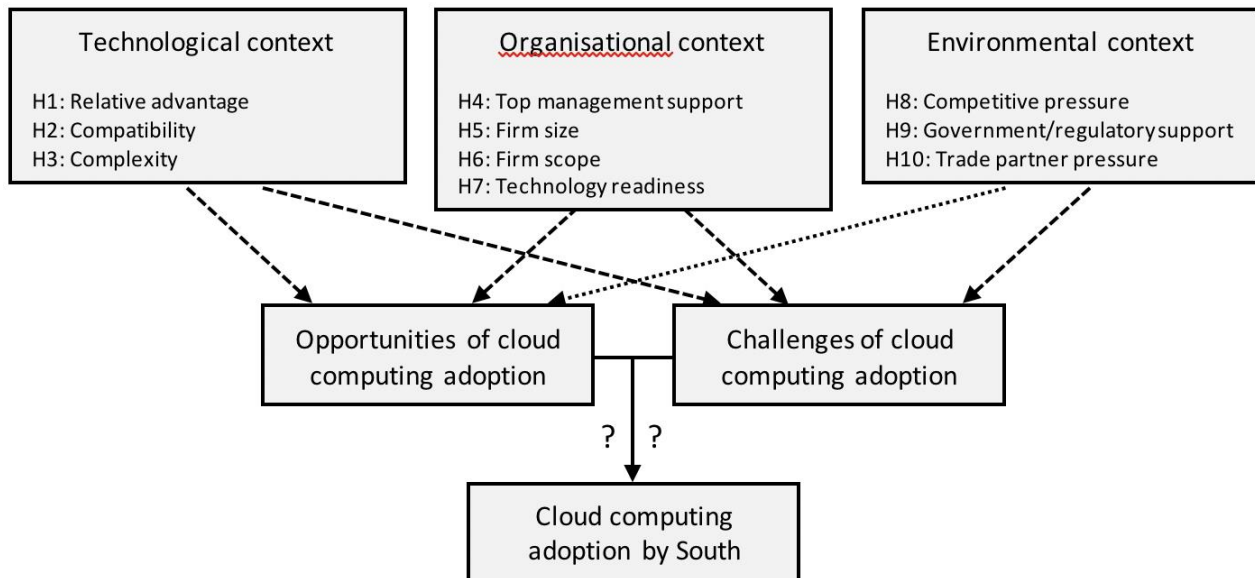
Technological context

H1: Relative advantage
H2: Compatibility
H3: Complexity

Organisational context

H4: Top management support
H5: Firm size
H6: Firm scope
H7: Technology readiness

Environmental context

H8: Competitive pressure
H9: Government/regulatory support
H10: Trade partner pressure

Opportunities of cloud computing adoption

Challenges of cloud computing adoption

? ?

Cloud computing adoption by South